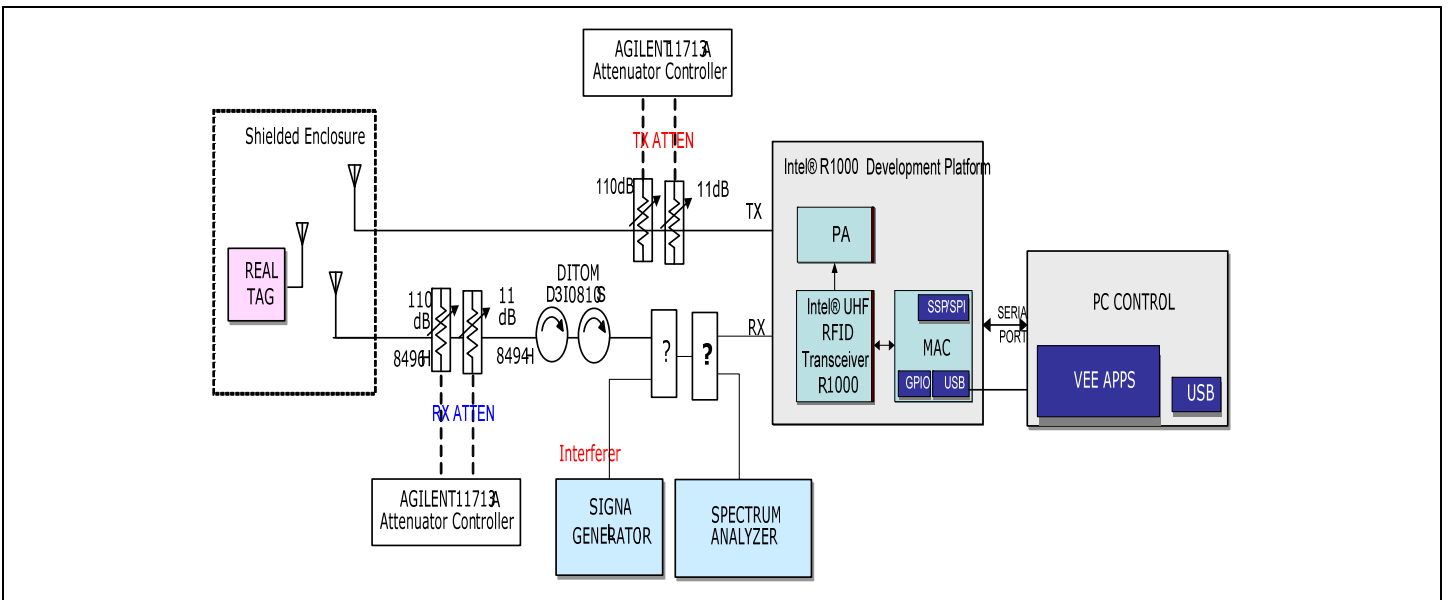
AGILENT11713A
Attenuator Controller

TX ATTEN

Shielded Enclosure

Intel® R1000 Development Platform

110dB

11dB

TX

PA

REAL TAG

110 dB

11 dB

DITOM D3I0810S

Intel® UHF RFID Transceiver R1000

SSP/SPI

MAC

GPIO

USB

SERIA PORT

PC CONTROL

VEE APPS

USB

8496H

8494H

?

?

RX

RX ATTEN

Interferer

AGILENT11713A
Attenuator Controller

SIGNA GENERATOR

SPECTRUM ANALYZER